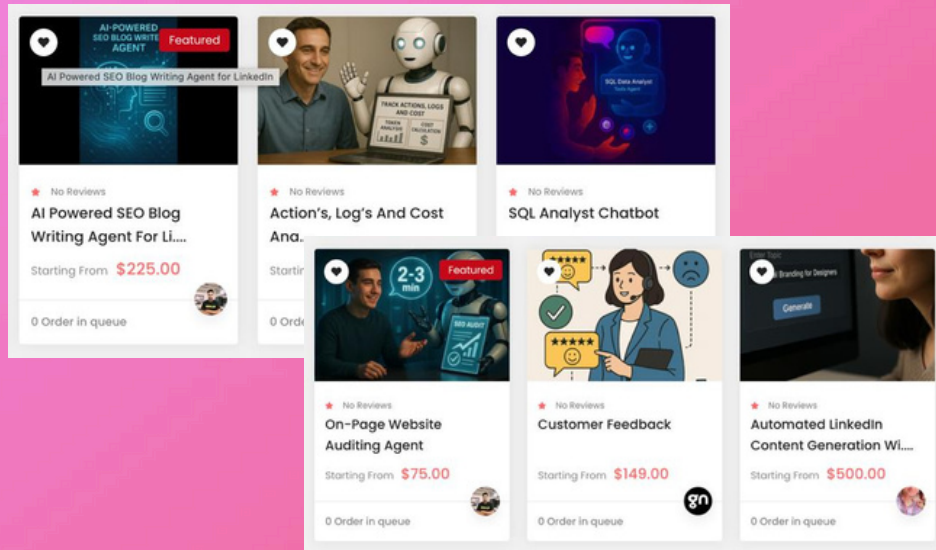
AI-POWERED SEO BLOG WRITE AGENT

Featured

AI Powered SEO Blog Writing Agent for LinkedIn

No Reviews

AI Powered SEO Blog Writing Agent For Li...

Starting From $225.00

0 Order in queue

TRACK ACTIONS, LOGS AND COST

TOKEN ANALYSIS

COST CALCULATION

No Reviews

Action's, Log's And Cost Ana...

Startin

0 Orde

SQL Data Analyst

No Reviews

SQL Analyst Chatbot

2-3 min

Featured

SEO AUDIT

No Reviews

On-Page Website Auditing Agent

Starting From $75.00

0 Order in queue

No Reviews

Customer Feedback

Starting From $149.00

gn

0 Order in queue

Enter Topic

AI Branding for Designers

Generate

No Reviews

Automated LinkedIn Content Generation Wi...

Starting From $500.00

0 Order in queue